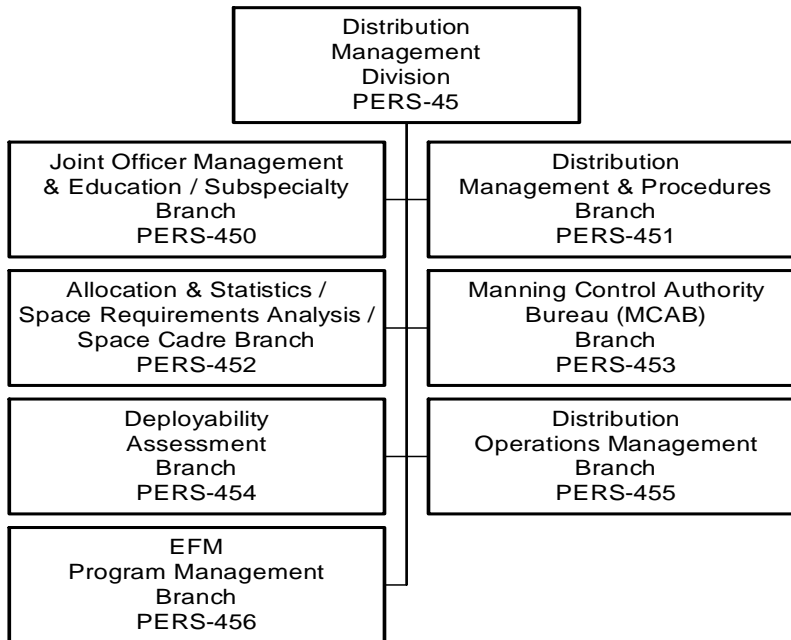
Distribution Management Division
PERS-45

Joint Officer Management & Education / Subspecialty Branch
PERS-450

Distribution Management & Procedures Branch
PERS-451

Allocation & Statistics / Space Requirements Analysis / Space Cadre Branch
PERS-452

Manning Control Authority Bureau (MCAB) Branch
PERS-453

Deployability Assessment Branch
PERS-454

Distribution Operations Management Branch
PERS-455

EFM Program Management Branch
PERS-456